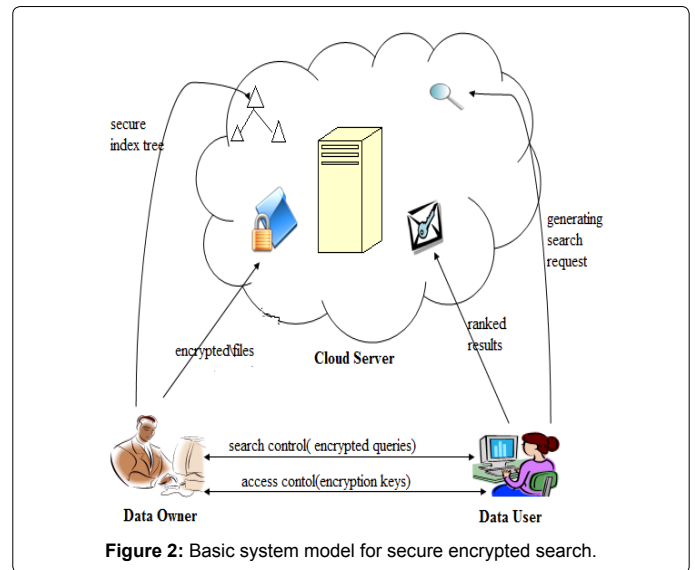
secure index tree

generating search request

encrypted\files

Cloud Server

ranked results

search control( encrypted queries)

access contol(encryption keys)

Data Owner

Data User

**Figure 2:** Basic system model for secure encrypted search.